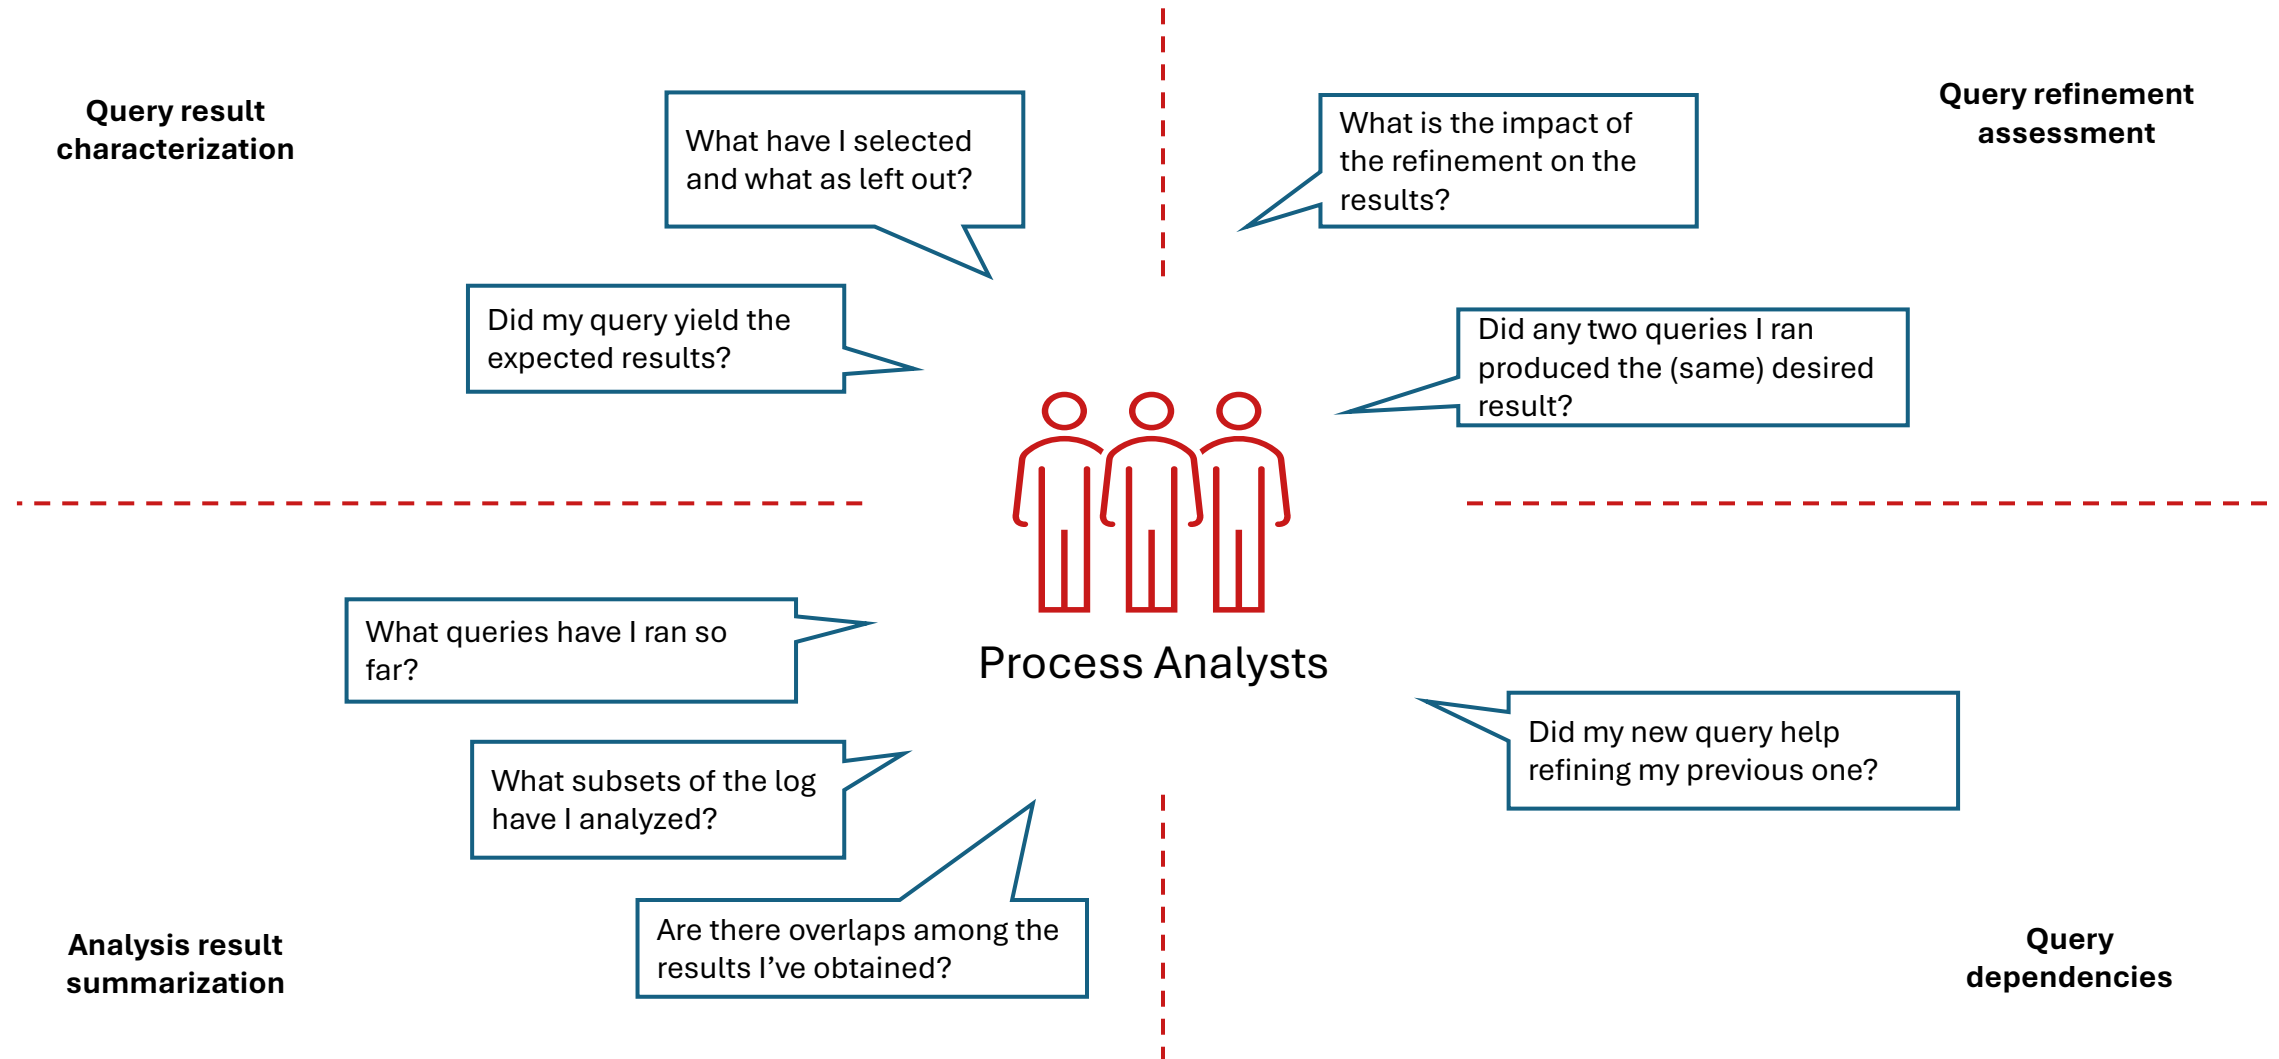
Query result characterization

What have I selected and what as left out?

Did my query yield the expected results?

What is the impact of the refinement on the results?

Query refinement assessment

Did any two queries I ran produced the (same) desired result?

Process Analysts

What queries have I ran so far?

What subsets of the log have I analyzed?

Are there overlaps among the results I've obtained?

Did my new query help refining my previous one?

Analysis result summarization

Query dependencies